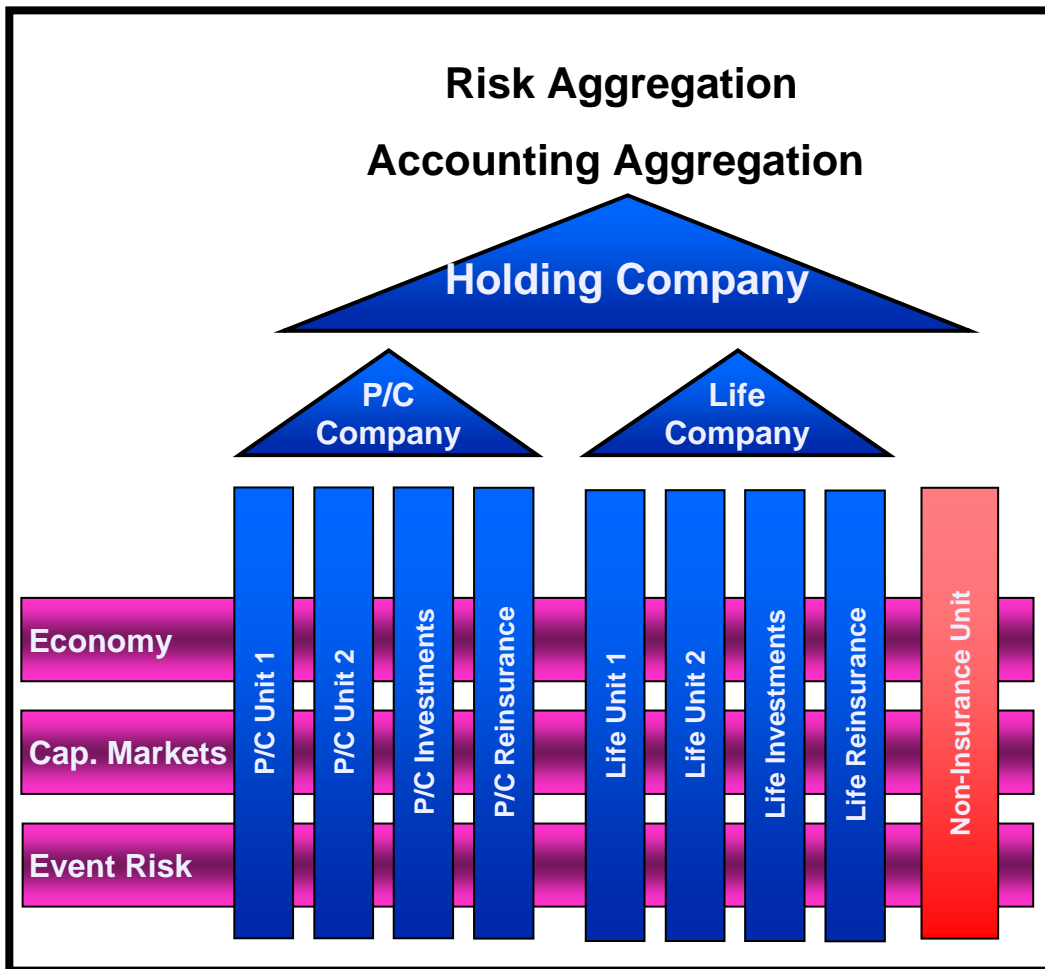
Risk Aggregation

Accounting Aggregation

Holding Company

P/C Company

Life Company

Economy

Cap. Markets

Event Risk

P/C Unit 1

P/C Unit 2

P/C Investments

P/C Reinsurance

Life Unit 1

Life Unit 2

Life Investments

Life Reinsurance

Non-Insurance Unit